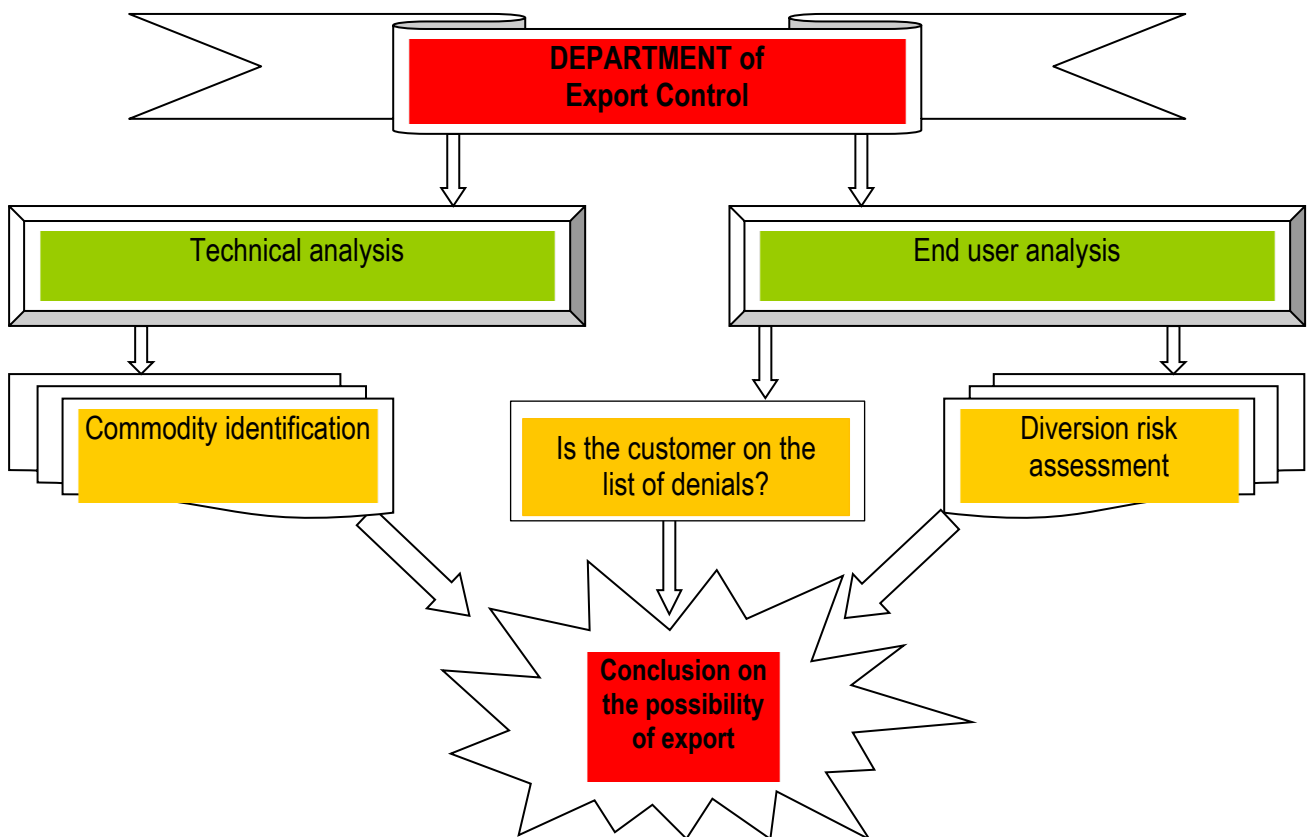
DEPARTMENT of Export Control

Technical analysis

End user analysis

Commodity identification

Is the customer on the list of denials?

Diversion risk assessment

Conclusion on the possibility of export